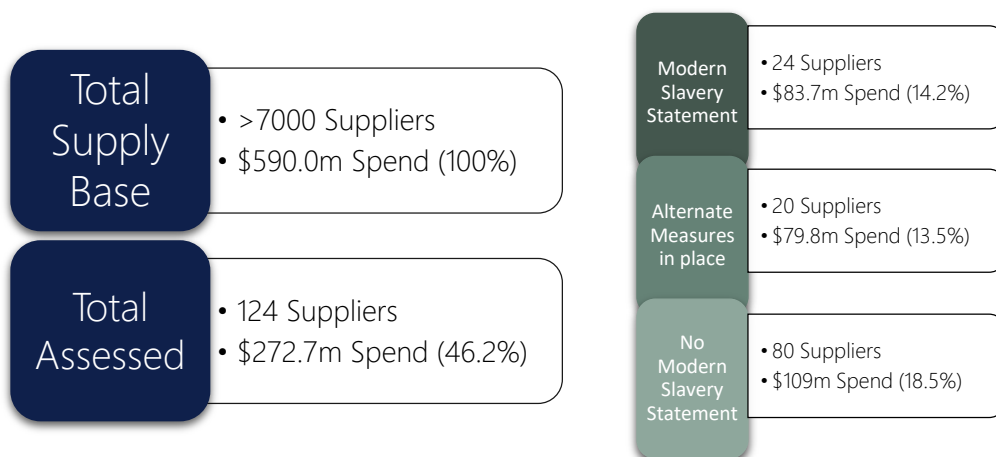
Total Supply Base

- >7000 Suppliers
- \$590.0m Spend (100%)

Total Assessed

- 124 Suppliers
- \$272.7m Spend (46.2%)

Modern Slavery Statement

- 24 Suppliers
- \$83.7m Spend (14.2%)

Alternate Measures in place

- 20 Suppliers
- \$79.8m Spend (13.5%)

No Modern Slavery Statement

- 80 Suppliers
- \$109m Spend (18.5%)